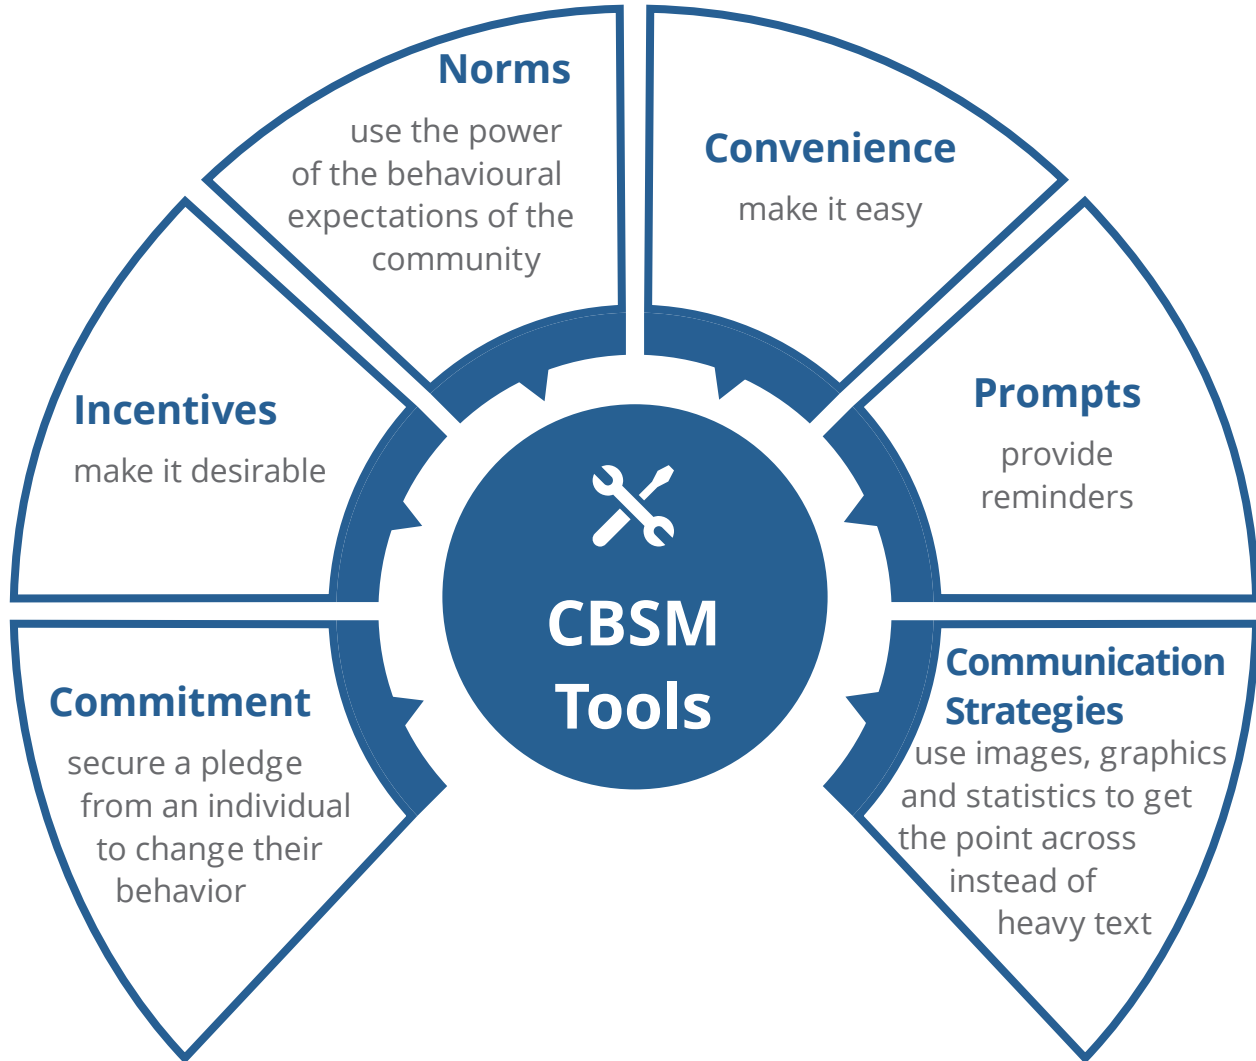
Norms
use the power of the behavioural expectations of the community

Convenience
make it easy

Incentives
make it desirable

Prompts
provide reminders

CBSM Tools

Commitment
secure a pledge from an individual to change their behavior

Communication Strategies
use images, graphics and statistics to get the point across instead of heavy text